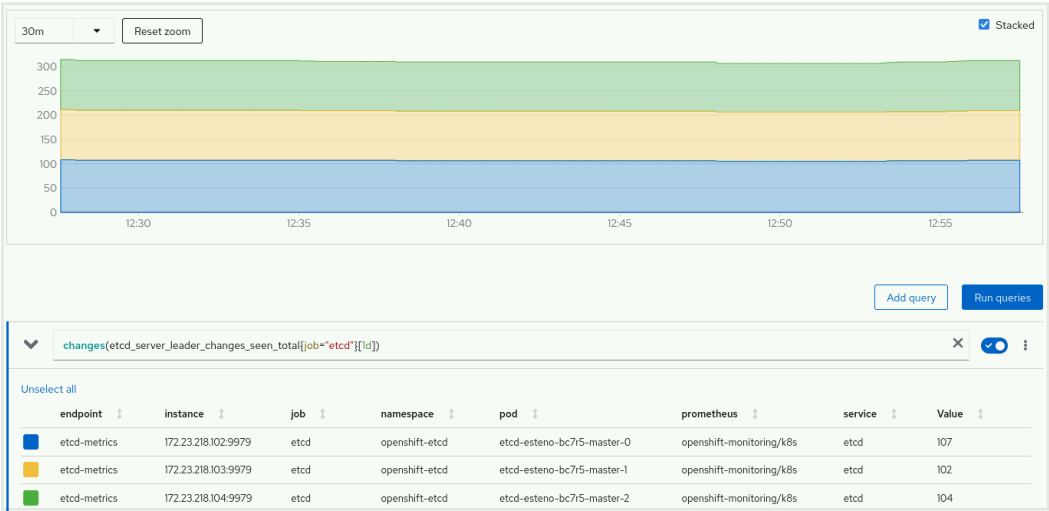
30m
Reset zoom
Stacked

300
250
200
150
100
50
0

12:30
12:35
12:40
12:45
12:50
12:55

Add query
Run queries

changes(etcd_server_leader_changes_seen_total{job="etcd"}[1d])

Unselect all

| | endpoint | instance | job | namespace | pod | prometheus | service | Value |
|---|---|---|---|---|---|---|---|---|
| | etcd-metrics | 172.23.218.102:9979 | etcd | openshift-etcd | etcd-esteno-bc7r5-master-0 | openshift-monitoring/k8s | etcd | 107 |
| | etcd-metrics | 172.23.218.103:9979 | etcd | openshift-etcd | etcd-esteno-bc7r5-master-1 | openshift-monitoring/k8s | etcd | 102 |
| | etcd-metrics | 172.23.218.104:9979 | etcd | openshift-etcd | etcd-esteno-bc7r5-master-2 | openshift-monitoring/k8s | etcd | 104 |